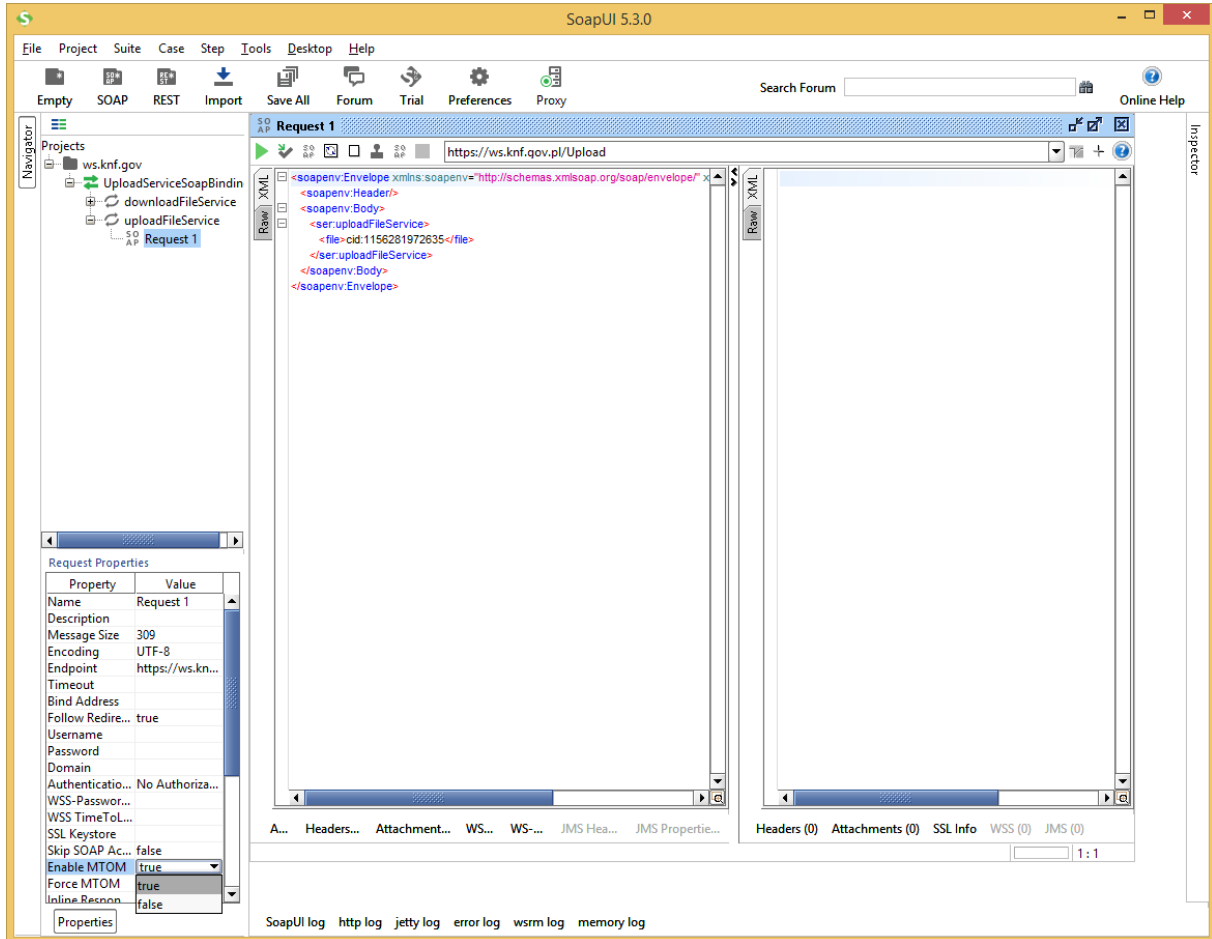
SoapUI 5.3.0

File Project Suite Case Step Tools Desktop Help

Empty SOAP REST Import Save All Forum Trial Preferences Proxy

Search Forum

Online Help

Navigator

Projects
ws.knf.gov
UploadServiceSoapBindin
downloadFileService
uploadFileService
Request 1

Request 1

https://ws.knf.gov.pl/Upload

XML
Raw

<soapenv:Envelope xmlns:soapenv="http://schemas.xmlsoap.org/soap/envelope/" x
<soapenv:Header/>
<soapenv:Body>
<ser:uploadFileService>
<file>cid:1156281972635</file>
</ser:uploadFileService>
</soapenv:Body>
</soapenv:Envelope>

XML
Raw

Inspector

Request Properties

| Property | Value |
|---|---|
| Name | Request 1 |
| Description | |
| Message Size | 309 |
| Encoding | UTF-8 |
| Endpoint | https://ws.kn... |
| Timeout | |
| Bind Address | |
| Follow Redire... | true |
| Username | |
| Password | |
| Domain | |
| Authenticatio... | No Authoriza... |
| WSS-Passwor... | |
| WSS TimeToL... | |
| SSL Keystore | |
| Skip SOAP Ac... | false |
| Enable MTOM | true |
| Force MTOM | true |
| Inline Respon... | false |

Properties

A... Headers... Attachment... WS... WS-... JMS Hea... JMS Propertie...

Headers (0) Attachments (0) SSL Info WSS (0) JMS (0)

1 : 1

SoapUI log http log jetty log error log wsrm log memory log